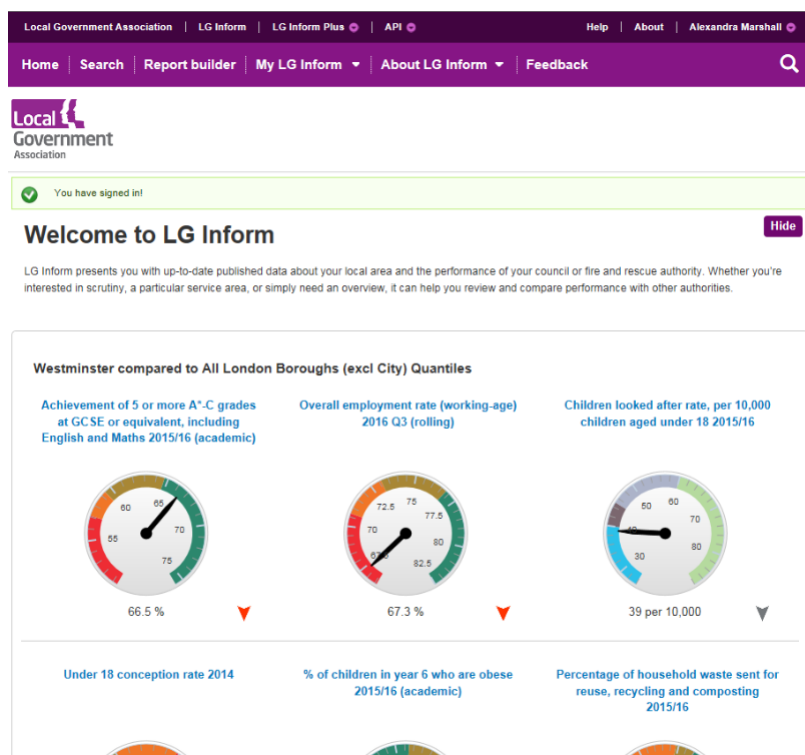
Local Government Association | LG Inform | LG Inform Plus | API

Help | About | Alexandra Marshall

Home | Search | Report builder | My LG Inform | About LG Inform | Feedback

Local Government Association

You have signed in!

Welcome to LG Inform

Hide

LG Inform presents you with up-to-date published data about your local area and the performance of your council or fire and rescue authority. Whether you're interested in scrutiny, a particular service area, or simply need an overview, it can help you review and compare performance with other authorities.

Westminster compared to All London Boroughs (excl City) Quantiles

Achievement of 5 or more A*-C grades at GCSE or equivalent, including English and Maths 2015/16 (academic)

55 60 65 70 75

66.5 %

Overall employment rate (working-age) 2016 Q3 (rolling)

67.5 70 72.5 75 77.5 80 82.5

67.3 %

Children looked after rate, per 10,000 children aged under 18 2015/16

30 40 50 60 70 80

39 per 10,000

Under 18 conception rate 2014

% of children in year 6 who are obese 2015/16 (academic)

Percentage of household waste sent for reuse, recycling and composting 2015/16